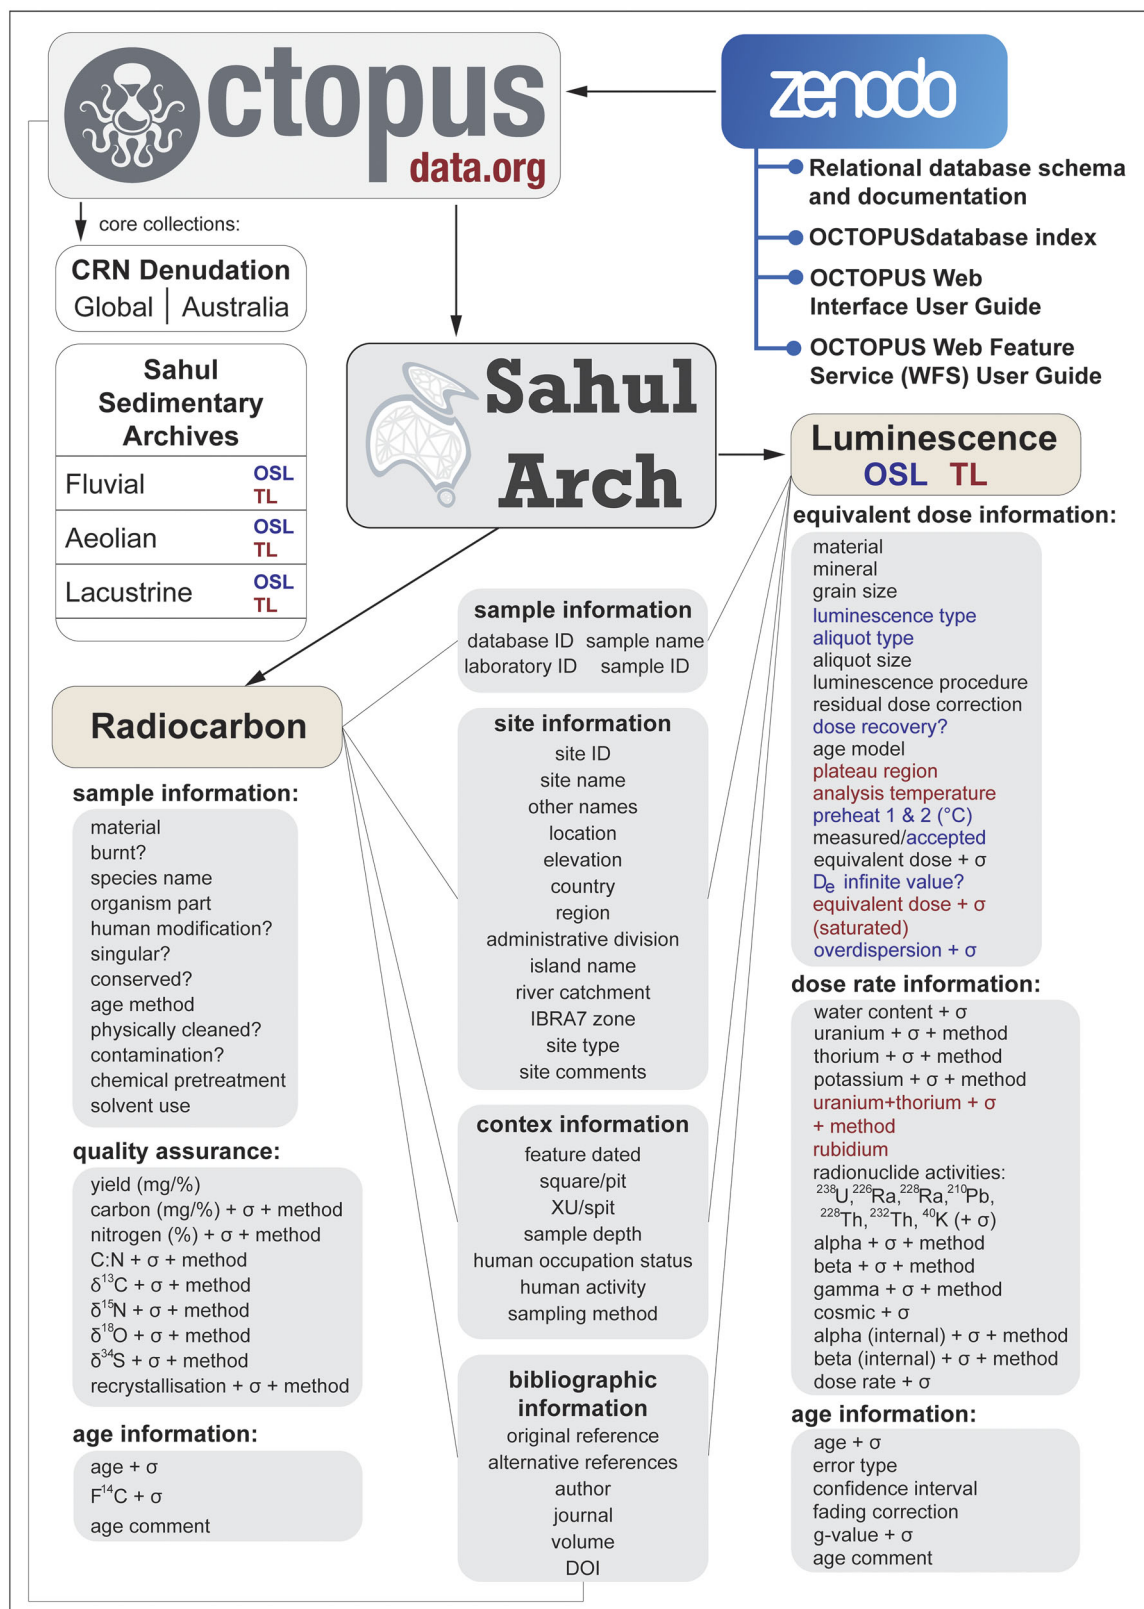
ctopus data.org

zenodo

Relational database schema and documentation
OCTOPUSdatabase index
OCTOPUS Web Interface User Guide
OCTOPUS Web Feature Service (WFS) User Guide

core collections:

CRN Denudation
Global | Australia

Sahul Sedimentary Archives

| Fluvial | OSL TL |
|---|---|
| Aeolian | OSL TL |
| Lacustrine | OSL TL |

Sahul Arch

Luminescence
OSL TL

equivalent dose information:
material
mineral
grain size
luminescence type
aliquot type
aliquot size
luminescence procedure
residual dose correction
dose recovery?
age model
plateau region
analysis temperature
preheat 1 & 2 (°C)
measured/accepted
equivalent dose + σ
$D_e$ infinite value?
equivalent dose + σ (saturated)
overdispersion + σ

dose rate information:
water content + σ
uranium + σ + method
thorium + σ + method
potassium + σ + method
uranium+thorium + σ + method
rubidium
radionuclide activities:
$^{238}$U, $^{226}$Ra, $^{228}$Ra, $^{210}$Pb, $^{228}$Th, $^{232}$Th, $^{40}$K (+ σ)
alpha + σ + method
beta + σ + method
gamma + σ + method
cosmic + σ
alpha (internal) + σ + method
beta (internal) + σ + method
dose rate + σ

age information:
age + σ
error type
confidence interval
fading correction
g-value + σ
age comment

sample information
database ID sample name
laboratory ID sample ID

site information
site ID
site name
other names
location
elevation
country
region
administrative division
island name
river catchment
IBRA7 zone
site type
site comments

contex information
feature dated
square/pit
XU/spit
sample depth
human occupation status
human activity
sampling method

bibliographic information
original reference
alternative references
author
journal
volume
DOI

Radiocarbon

sample information:
material
burnt?
species name
organism part
human modification?
singular?
conserved?
age method
physically cleaned?
contamination?
chemical pretreatment
solvent use

quality assurance:
yield (mg/%)
carbon (mg/%) + σ + method
nitrogen (%) + σ + method
C:N + σ + method
$\delta^{13}$C + σ + method
$\delta^{15}$N + σ + method
$\delta^{18}$O + σ + method
$\delta^{34}$S + σ + method
recrystallisation + σ + method

age information:
age + σ
$F^{14}$C + σ
age comment